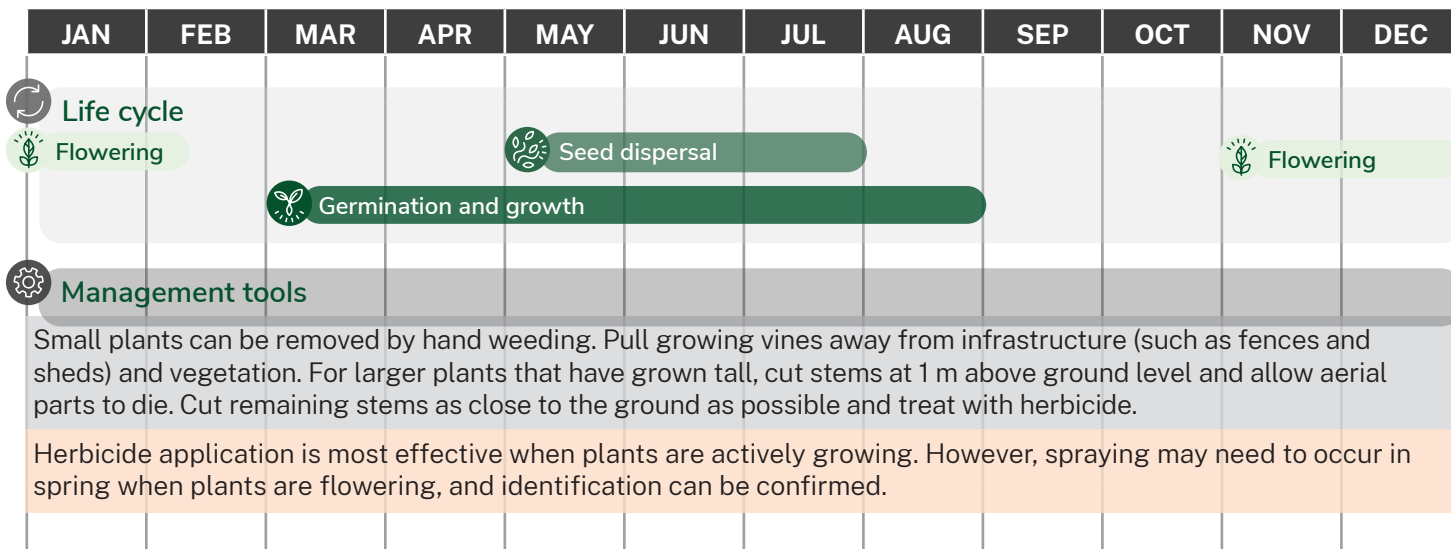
| JAN | FEB | MAR | APR | MAY | JUN | JUL | AUG | SEP | OCT | NOV | DEC |
|---|---|---|---|---|---|---|---|---|---|---|---|

Life cycle

Flowering

Seed dispersal

Flowering

Germination and growth

Management tools

Small plants can be removed by hand weeding. Pull growing vines away from infrastructure (such as fences and sheds) and vegetation. For larger plants that have grown tall, cut stems at 1 m above ground level and allow aerial parts to die. Cut remaining stems as close to the ground as possible and treat with herbicide.

Herbicide application is most effective when plants are actively growing. However, spraying may need to occur in spring when plants are flowering, and identification can be confirmed.